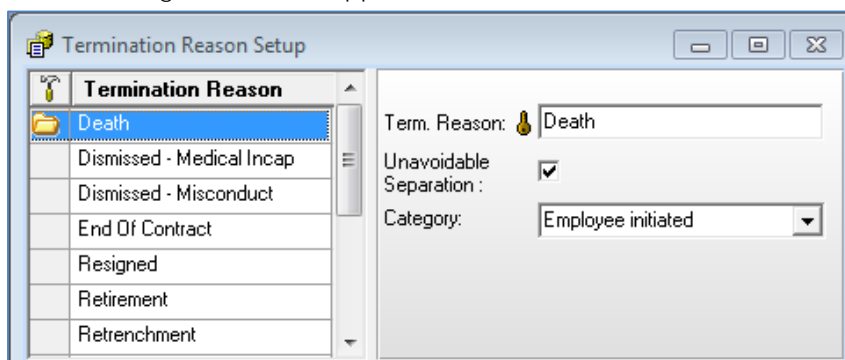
Termination Reason Setup

| Termination Reason |
|---|
| Death |
| Dismissed - Medical Incap |
| Dismissed - Misconduct |
| End Of Contract |
| Resigned |
| Retirement |
| Retrenchment |

Term. Reason: Death

Unavoidable Separation :

Category: Employee initiated